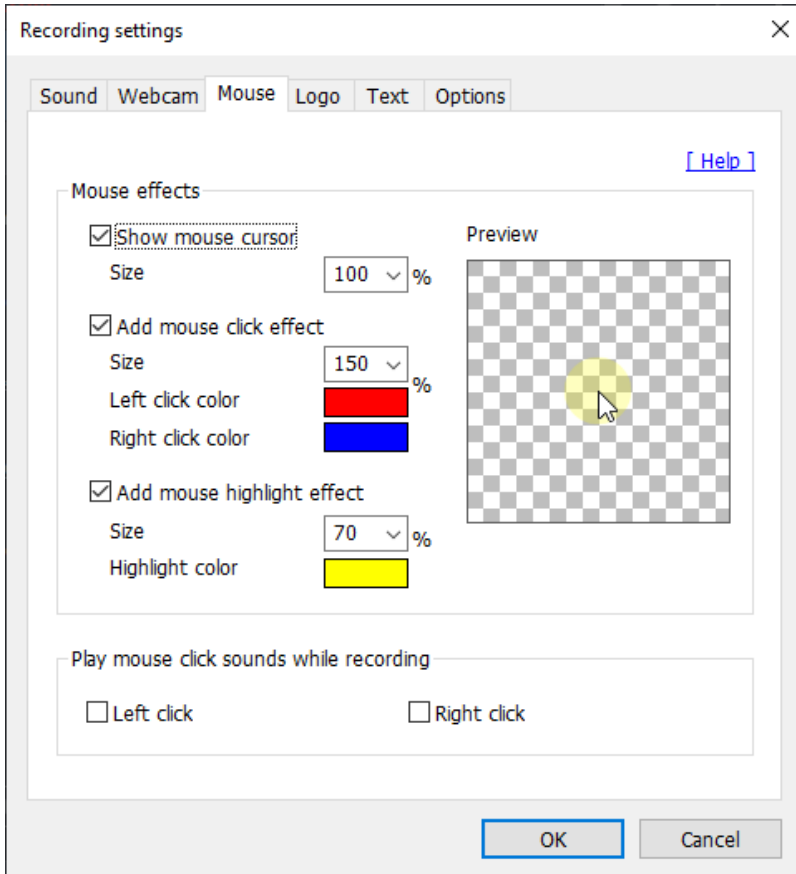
Recording settings

Sound Webcam Mouse Logo Text Options

[ Help ]

Mouse effects

☑ Show mouse cursor

Size 100 %

☑ Add mouse click effect

Size 150 %

Left click color

Right click color

☑ Add mouse highlight effect

Size 70 %

Highlight color

Preview

Play mouse click sounds while recording

☐ Left click ☐ Right click

OK Cancel